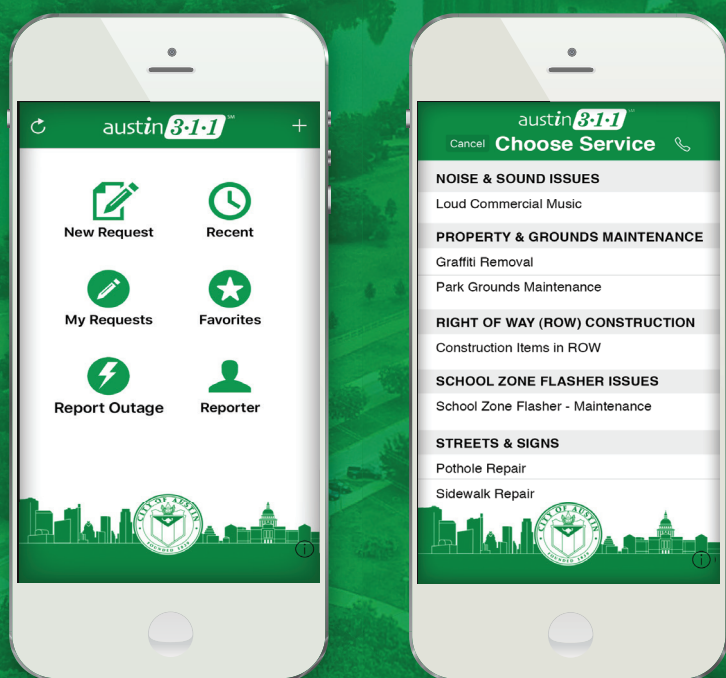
austin 3·1·1 SM

New Request
Recent
My Requests
Favorites
Report Outage
Reporter

CITY OF AUSTIN
FOUNDED 1839

austin 3·1·1 SM
Cancel Choose Service

NOISE & SOUND ISSUES
Loud Commercial Music
PROPERTY & GROUNDS MAINTENANCE
Graffiti Removal
Park Grounds Maintenance
RIGHT OF WAY (ROW) CONSTRUCTION
Construction Items in ROW
SCHOOL ZONE FLASHER ISSUES
School Zone Flasher - Maintenance
STREETS & SIGNS
Pothole Repair
Sidewalk Repair

CITY OF AUSTIN
FOUNDED 1839